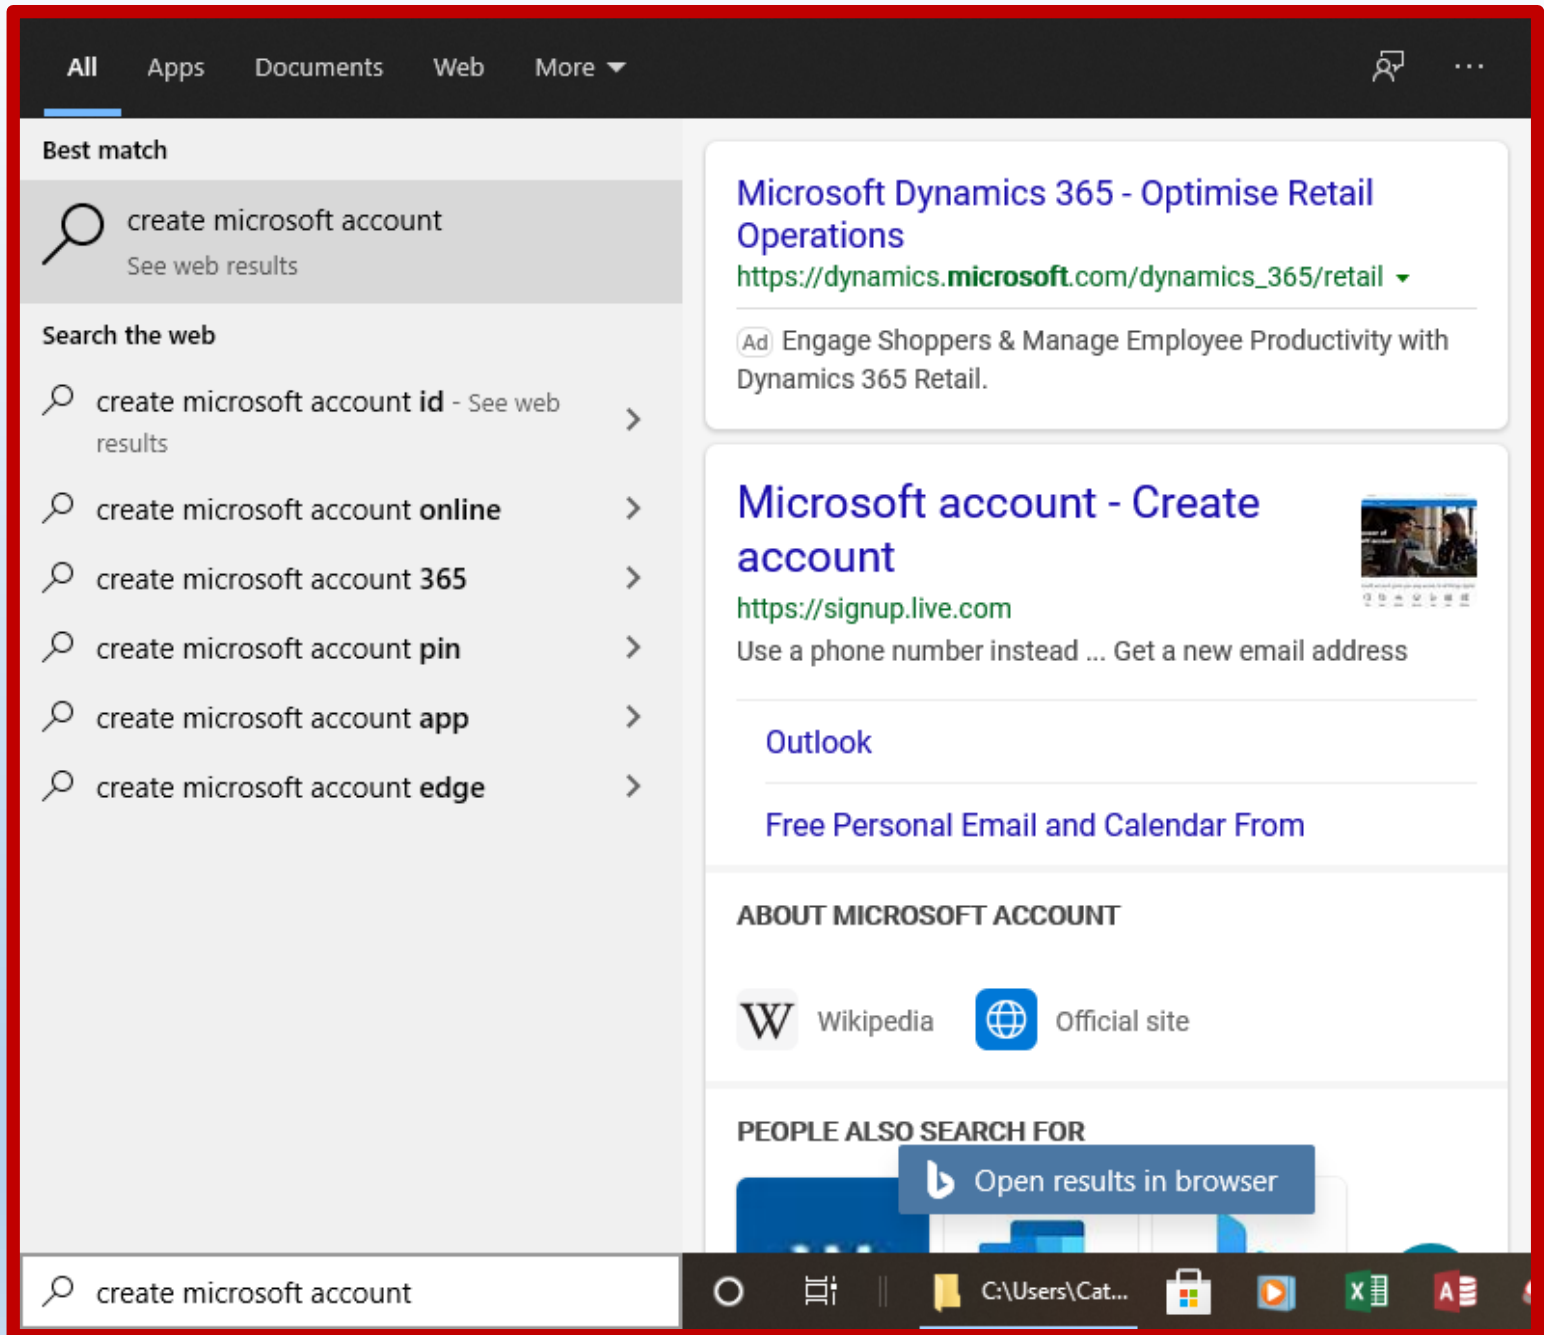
All Apps Documents Web More

Best match

create microsoft account
See web results

Search the web

create microsoft account id - See web results

create microsoft account online

create microsoft account 365

create microsoft account pin

create microsoft account app

create microsoft account edge

Microsoft Dynamics 365 - Optimise Retail Operations
https://dynamics.microsoft.com/dynamics_365/retail

Ad Engage Shoppers & Manage Employee Productivity with Dynamics 365 Retail.

Microsoft account - Create account
https://signup.live.com
Use a phone number instead ... Get a new email address

Outlook

Free Personal Email and Calendar From

ABOUT MICROSOFT ACCOUNT

W Wikipedia

Official site

PEOPLE ALSO SEARCH FOR

Open results in browser

create microsoft account

C:\Users\Cat...